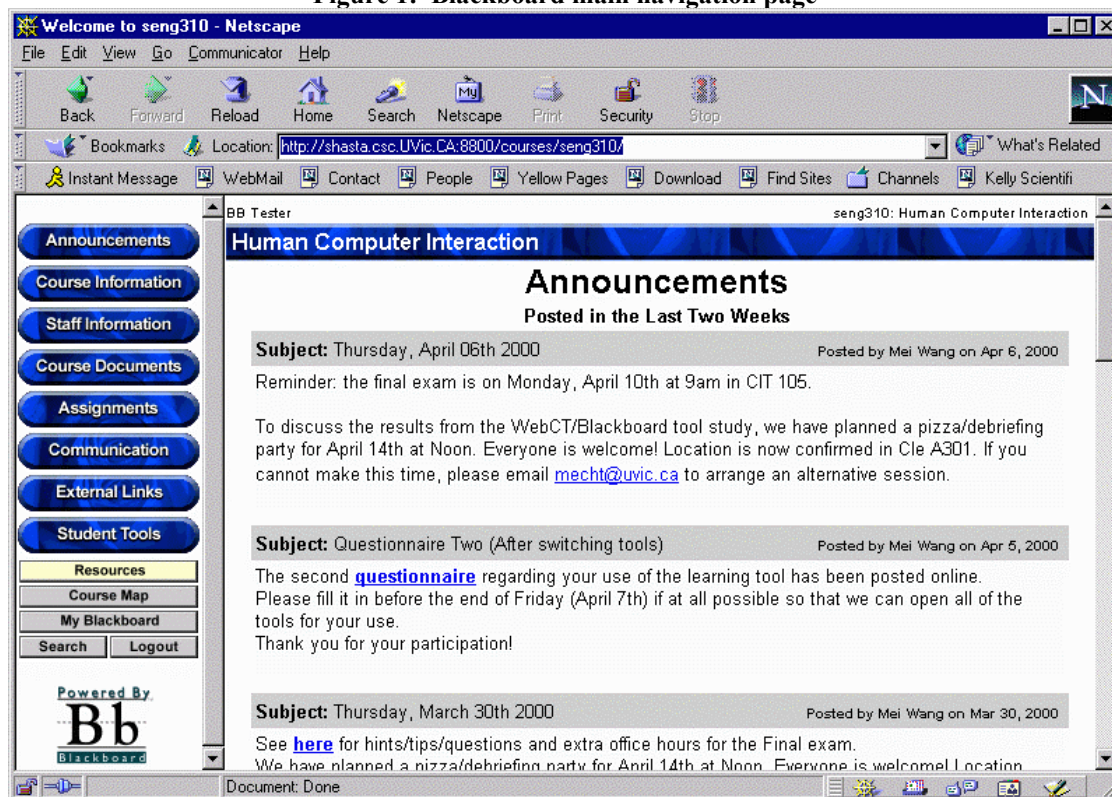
Figure 1: Blackboard main navigation page

Welcome to seng310 - Netscape

File Edit View Go Communicator Help

Back Forward Reload Home Search Netscape Print Security Stop

Bookmarks Location: http://shasta.csc.UVic.CA:8800/courses/seng310/ What's Related

Instant Message WebMail Contact People Yellow Pages Download Find Sites Channels Kelly Scientifi

Announcements
Course Information
Staff Information
Course Documents
Assignments
Communication
External Links
Student Tools
Resources
Course Map
My Blackboard
Search Logout

Powered By
Bb
Blackboard

BB Tester seng310: Human Computer Interaction

Human Computer Interaction

Announcements

Posted in the Last Two Weeks

Subject: Thursday, April 06th 2000 Posted by Mei Wang on Apr 6, 2000

Reminder: the final exam is on Monday, April 10th at 9am in CIT 105.

To discuss the results from the WebCT/Blackboard tool study, we have planned a pizza/debriefing party for April 14th at Noon. Everyone is welcome! Location is now confirmed in Cle A301. If you cannot make this time, please email mecht@uvic.ca to arrange an alternative session.

Subject: Questionnaire Two (After switching tools) Posted by Mei Wang on Apr 5, 2000

The second questionnaire regarding your use of the learning tool has been posted online.
Please fill it in before the end of Friday (April 7th) if at all possible so that we can open all of the tools for your use.
Thank you for your participation!

Subject: Thursday, March 30th 2000 Posted by Mei Wang on Mar 30, 2000

See here for hints/tips/questions and extra office hours for the Final exam.
We have planned a pizza/debriefing party for April 14th at Noon. Everyone is welcome! Location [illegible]

Document: Done